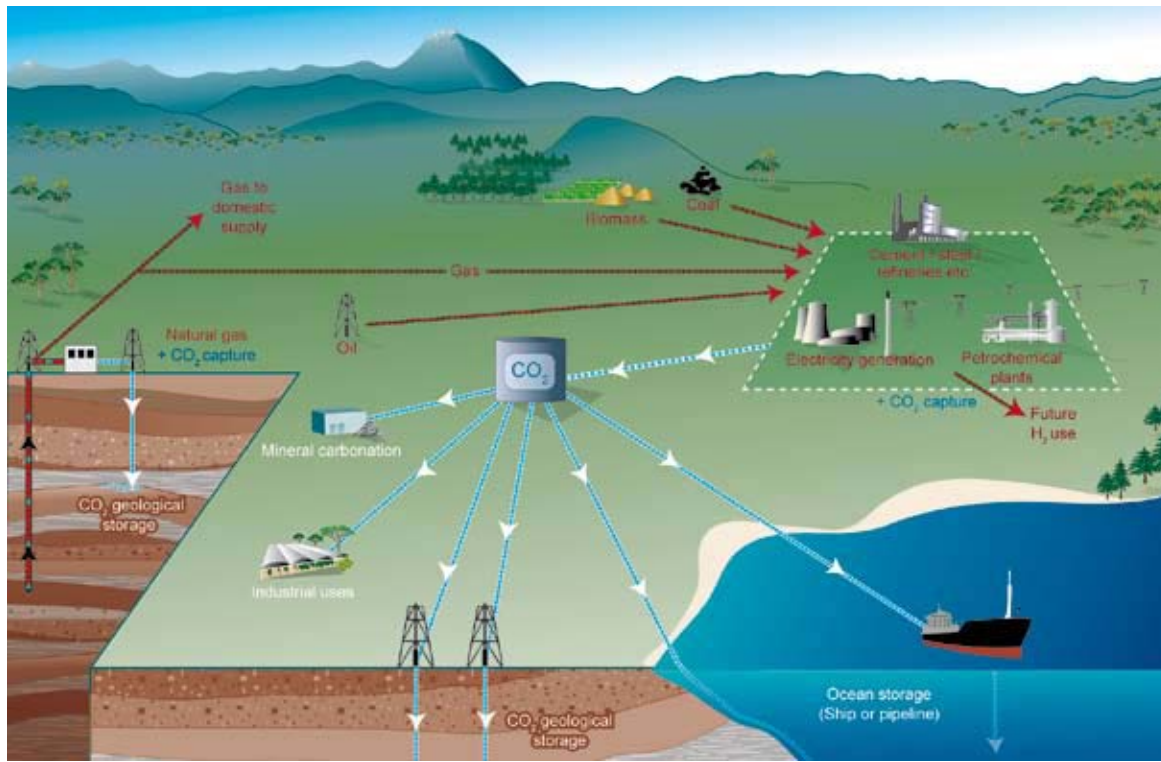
Gas to domestic supply

Biomass

Coal

Gas

Cement / steel / refineries etc.

Oil

Natural gas + $CO_2$ capture

$CO_2$

Electricity generation

Petrochemical plants

+ $CO_2$ capture

Future $H_2$ use

Mineral carbonation

$CO_2$ geological storage

Industrial uses

Ocean storage (Ship or pipeline)

$CO_2$ geological storage